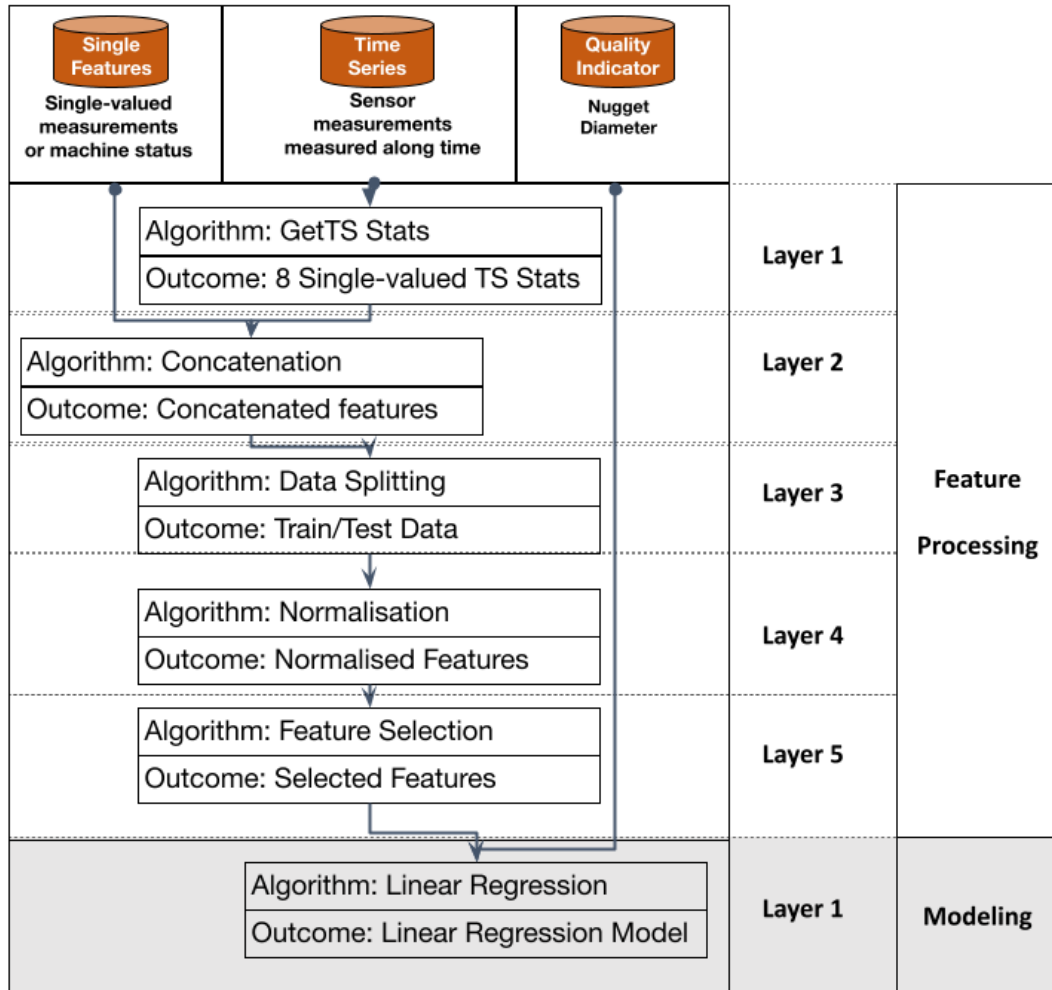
Single Features
Single-valued measurements or machine status

Time Series
Sensor measurements measured along time

Quality Indicator
Nugget Diameter

Algorithm: GetTS Stats
Outcome: 8 Single-valued TS Stats

Layer 1

Algorithm: Concatenation
Outcome: Concatenated features

Layer 2

Algorithm: Data Splitting
Outcome: Train/Test Data

Layer 3

Feature Processing

Algorithm: Normalisation
Outcome: Normalised Features

Layer 4

Algorithm: Feature Selection
Outcome: Selected Features

Layer 5

Algorithm: Linear Regression
Outcome: Linear Regression Model

Layer 1

Modeling